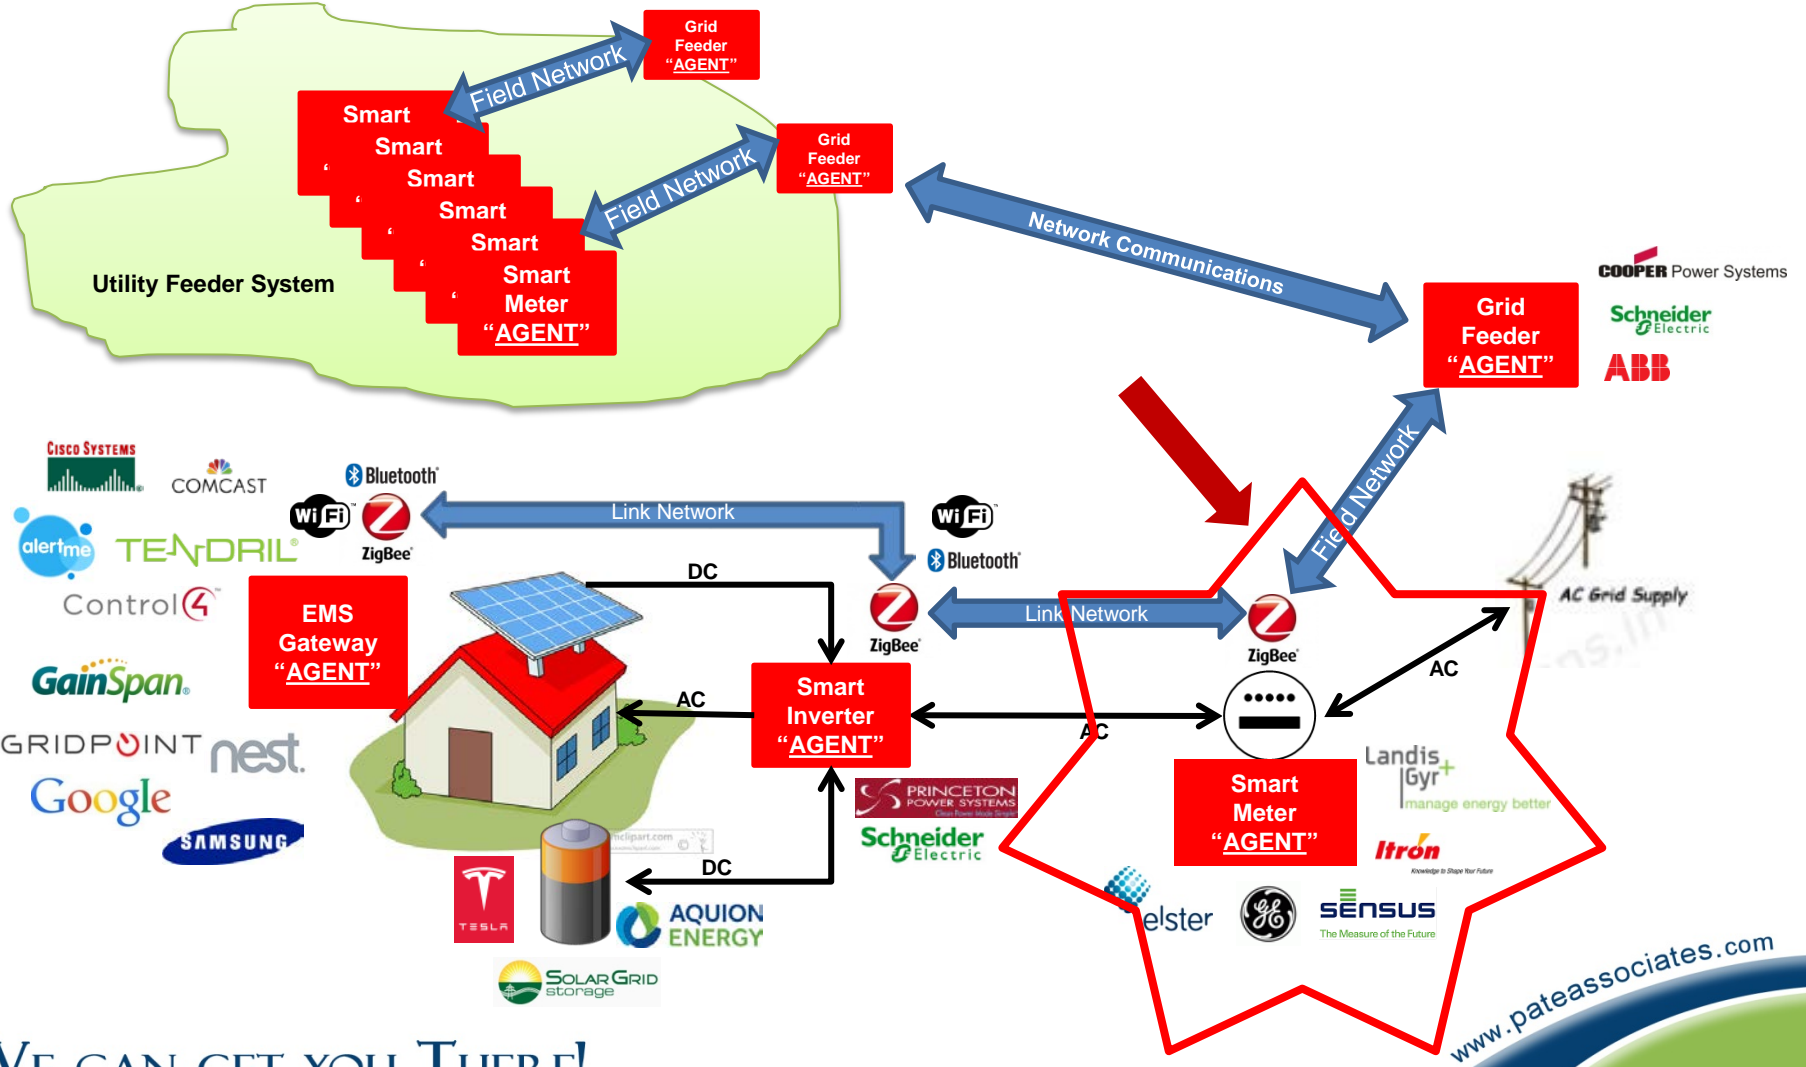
Grid Feeder "AGENT"

Field Network

Smart

Smart

Smart

Smart

Smart

Smart Meter "AGENT"

Grid Feeder "AGENT"

Field Network

Utility Feeder System

Network Communications

Grid Feeder "AGENT"

COOPER Power Systems

Schneider Electric

ABB

Field Network

Cisco Systems

COMCAST

Bluetooth

WiFi

ZigBee

Link Network

WiFi

Bluetooth

alertme

TENDRIL

Control4

EMS Gateway "AGENT"

DC

ZigBee

Link Network

ZigBee

AC Grid Supply

GainSpan

AC

Smart Inverter "AGENT"

AC

AC

GRIDPOINT

nest

Google

SAMSUNG

PRINCETON POWER SYSTEMS

Schneider Electric

Smart Meter "AGENT"

Landis Gyr manage energy better

Itron

DC

TESLA

AQUION ENERGY

elster

sensus The Measure of the Future

SolarGrid storage

www.pateassociates.com

We can get you There!